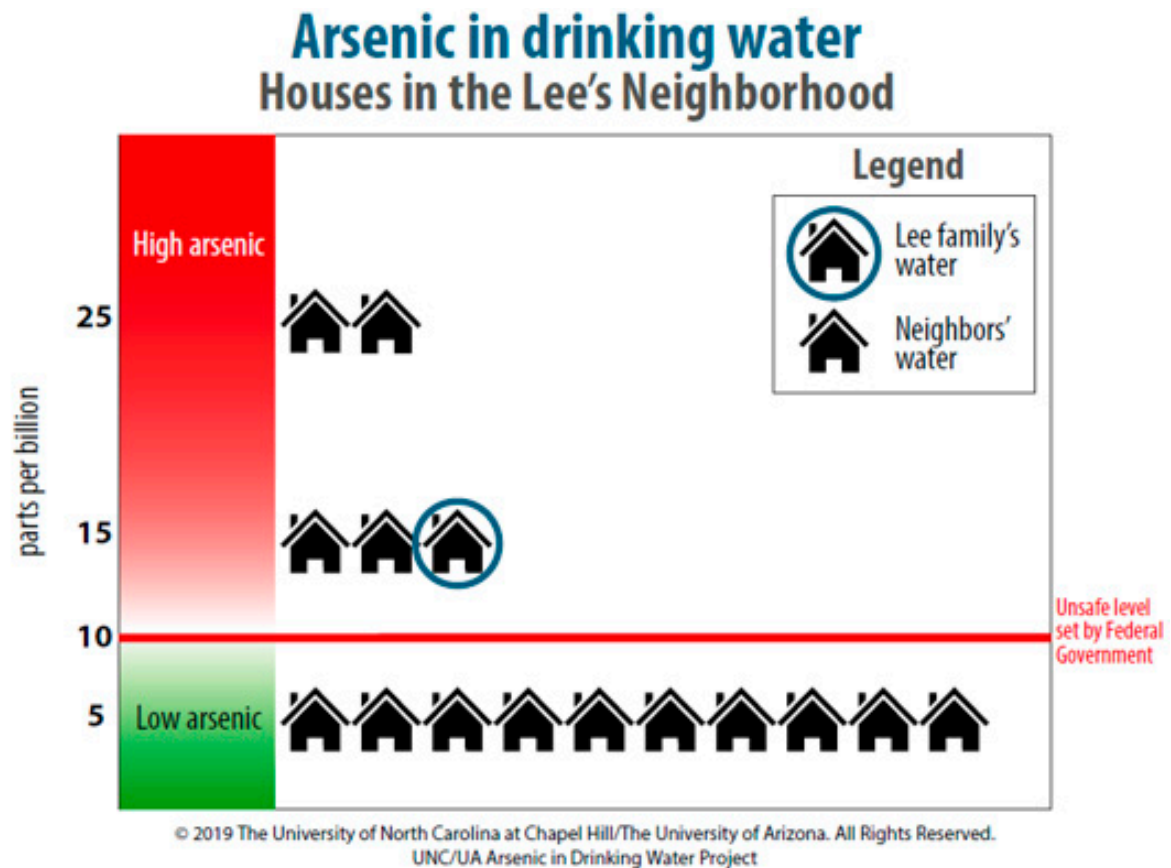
Arsenic in drinking water
Houses in the Lee's Neighborhood

Legend
Lee family's water
Neighbors' water

High arsenic
Low arsenic

parts per billion
25
15
10
5

Unsafe level set by Federal Government

© 2019 The University of North Carolina at Chapel Hill/The University of Arizona. All Rights Reserved.
UNC/UA Arsenic in Drinking Water Project